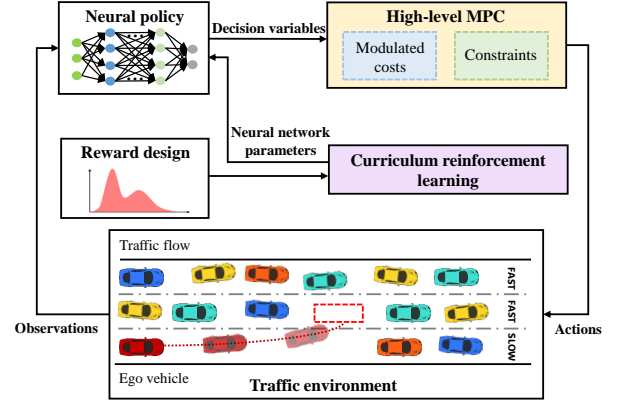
Neural policy

Decision variables

High-level MPC

Modulated costs

Constraints

Neural network parameters

Reward design

Curriculum reinforcement learning

Traffic flow

FAST

FAST

SLOW

Observations

Actions

Ego vehicle

Traffic environment